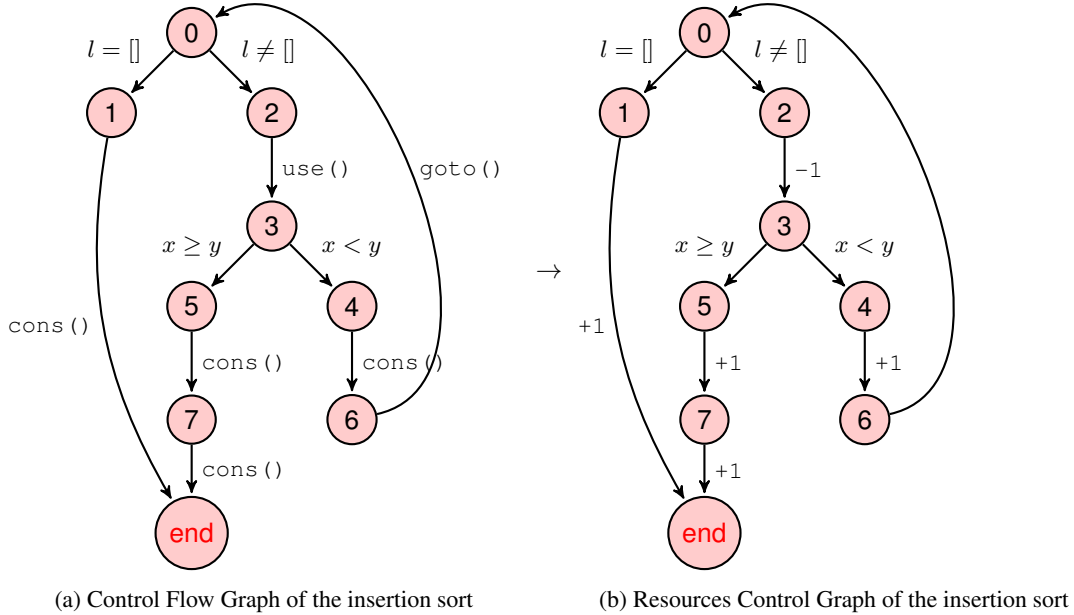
0

$l = []$

$l \neq []$

1

2

use()

goto()

3

$x \geq y$

$x < y$

cons()

5

4

cons()

cons()

7

6

cons()

end

(a) Control Flow Graph of the insertion sort

$\rightarrow$

0

$l = []$

$l \neq []$

1

2

-1

3

$x \geq y$

$x < y$

+1

5

4

+1

+1

7

6

+1

end

(b) Resources Control Graph of the insertion sort